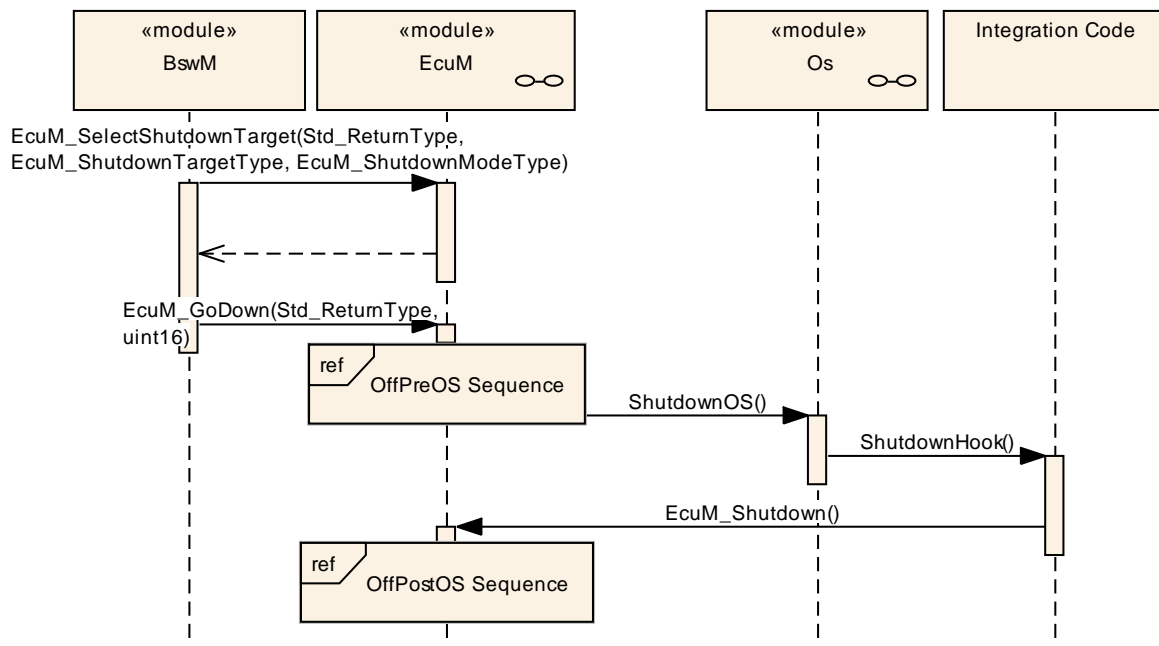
«module»
BswM

«module»
EcuM

«module»
Os

Integration Code

EcuM_SelectShutdownTarget(Std_ReturnType, EcuM_ShutdownTargetType, EcuM_ShutdownModeType)

EcuM_GoDown(Std_ReturnType, uint16)

ref
OffPreOS Sequence

ShutdownOS()

ShutdownHook()

EcuM_Shutdown()

ref
OffPostOS Sequence